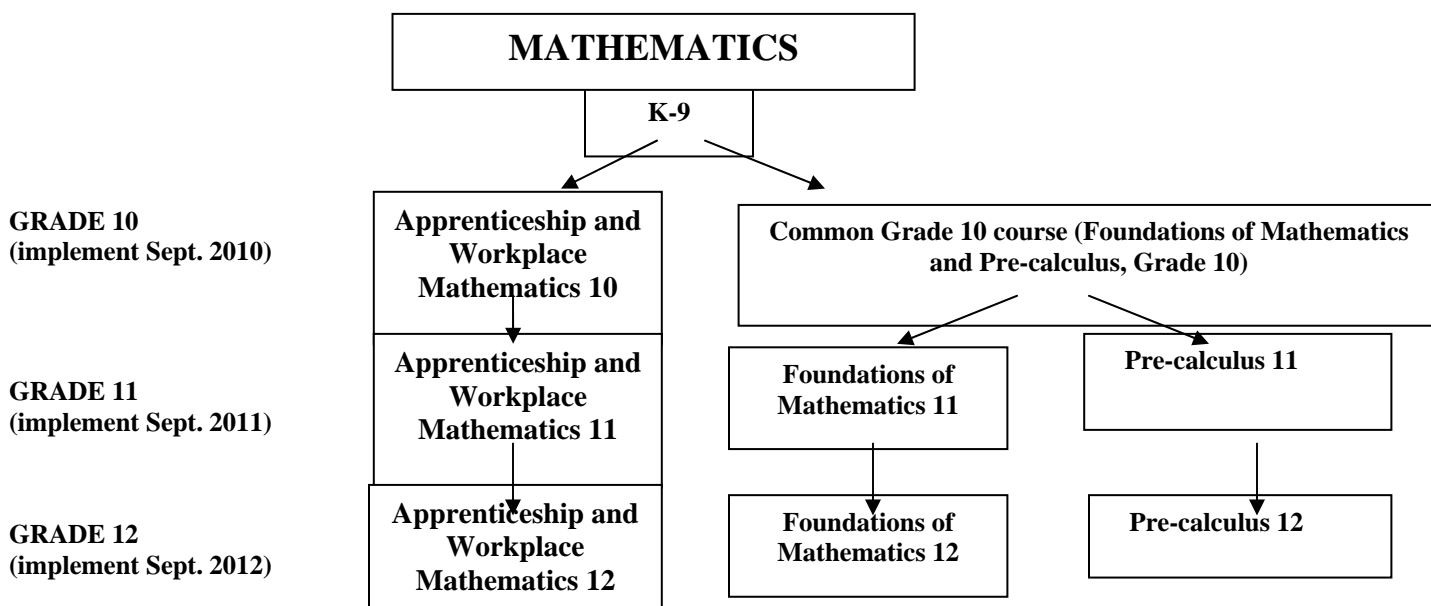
MATHEMATICS

K-9

GRADE 10
(implement Sept. 2010)

Apprenticeship and Workplace Mathematics 10

Common Grade 10 course (Foundations of Mathematics and Pre-calculus, Grade 10)

GRADE 11
(implement Sept. 2011)

Apprenticeship and Workplace Mathematics 11

Foundations of Mathematics 11

Pre-calculus 11

GRADE 12
(implement Sept. 2012)

Apprenticeship and Workplace Mathematics 12

Foundations of Mathematics 12

Pre-calculus 12